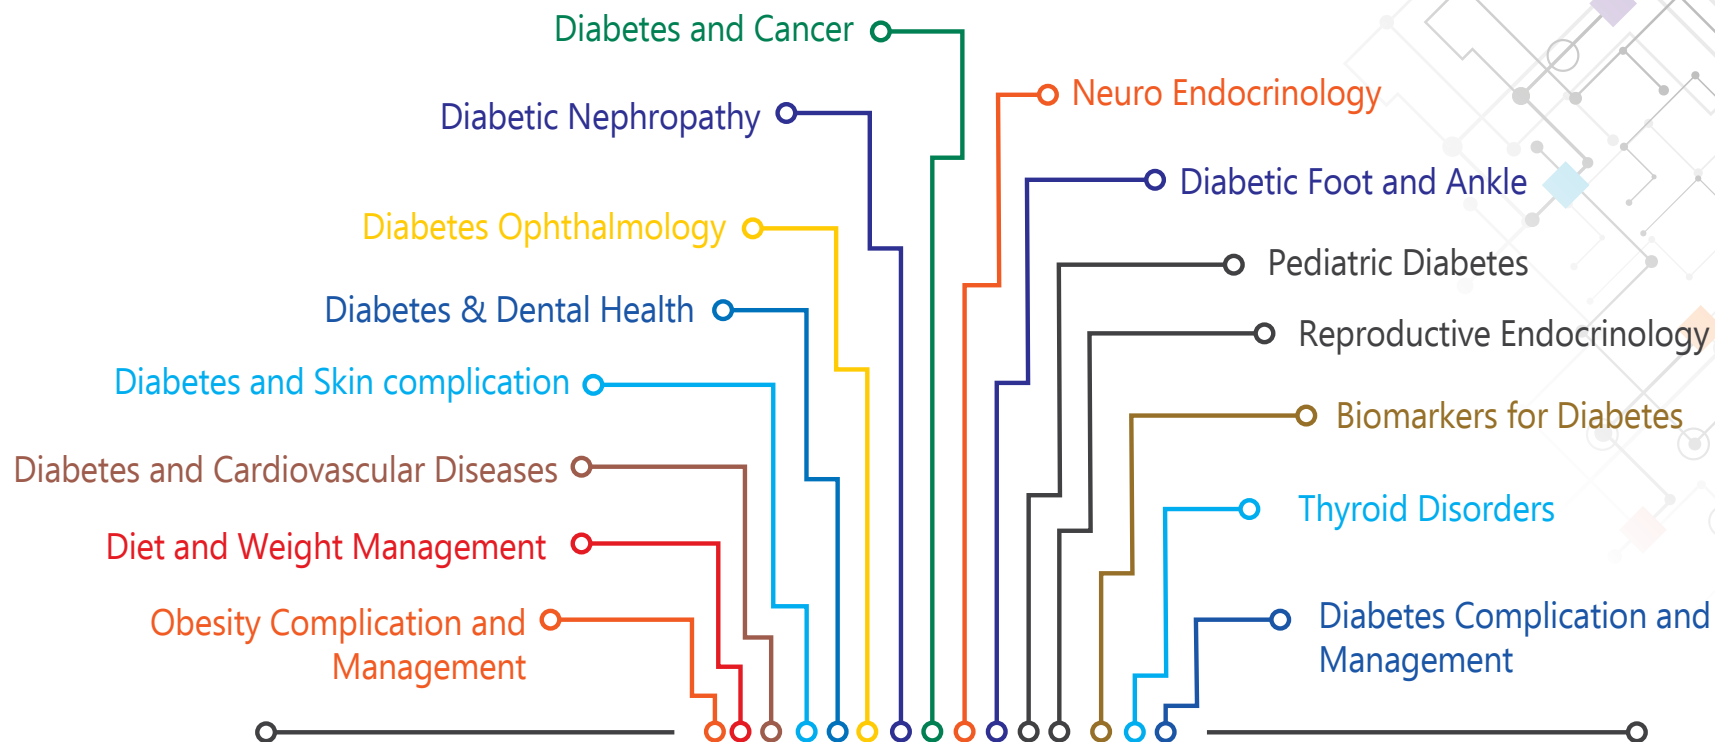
Diabetes and Cancer

Diabetic Nephropathy

Diabetes Ophthalmology

Diabetes & Dental Health

Diabetes and Skin complication

Diabetes and Cardiovascular Diseases

Diet and Weight Management

Obesity Complication and Management

Neuro Endocrinology

Diabetic Foot and Ankle

Pediatric Diabetes

Reproductive Endocrinology

Biomarkers for Diabetes

Thyroid Disorders

Diabetes Complication and Management